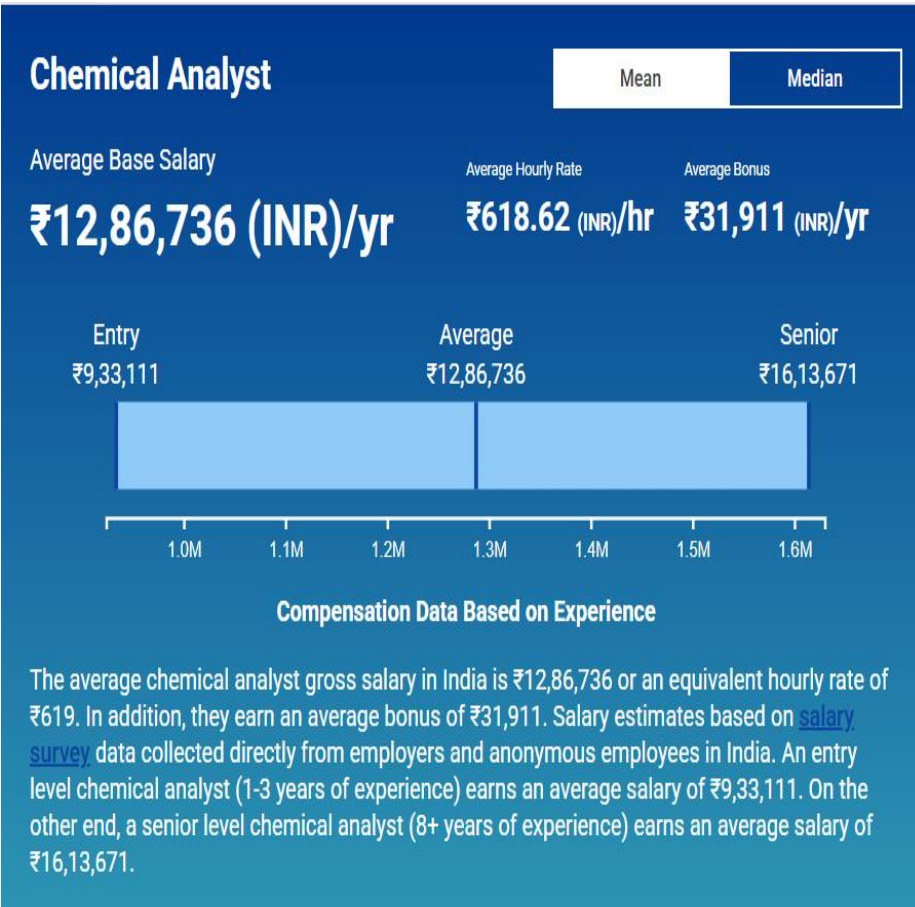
Chemical Analyst

Mean

Median

Average Base Salary

₹12,86,736 (INR)/yr

Average Hourly Rate

₹618.62 (INR)/hr

Average Bonus

₹31,911 (INR)/yr

Entry
₹9,33,111

Average
₹12,86,736

Senior
₹16,13,671

1.0M
1.1M
1.2M
1.3M
1.4M
1.5M
1.6M

Compensation Data Based on Experience

The average chemical analyst gross salary in India is ₹12,86,736 or an equivalent hourly rate of ₹619. In addition, they earn an average bonus of ₹31,911. Salary estimates based on salary survey data collected directly from employers and anonymous employees in India. An entry level chemical analyst (1-3 years of experience) earns an average salary of ₹9,33,111. On the other end, a senior level chemical analyst (8+ years of experience) earns an average salary of ₹16,13,671.